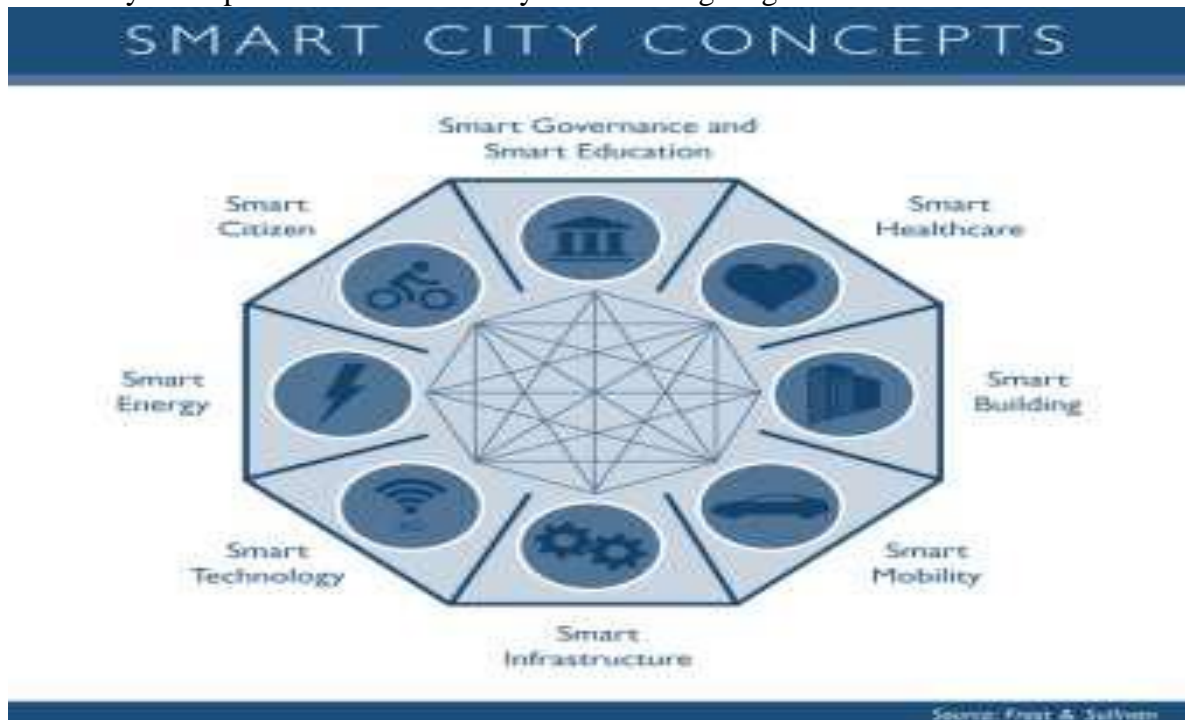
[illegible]

SMART CITY CONCEPTS

Smart Governance and Smart Education

Smart Healthcare

Smart Building

Smart Mobility

Smart Infrastructure

Smart Technology

Smart Energy

Smart Citizen

Source: Frost & Sullivan